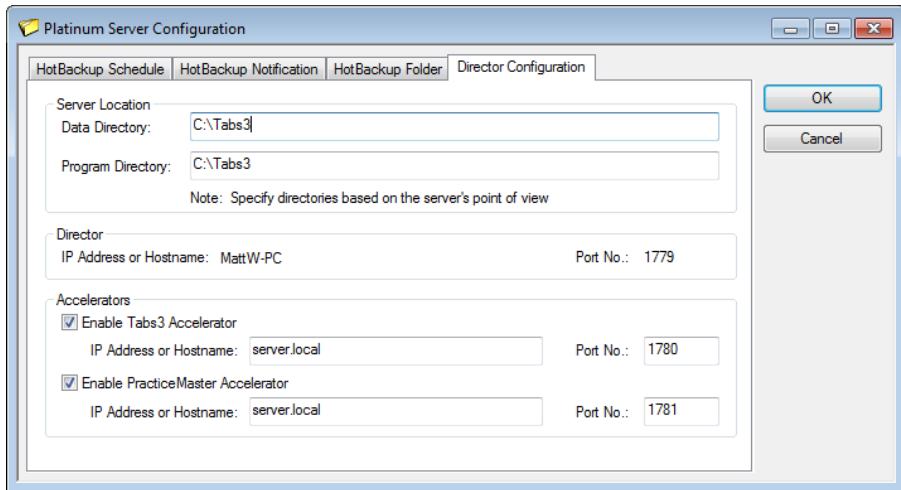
Platinum Server Configuration

HotBackup Schedule | HotBackup Notification | HotBackup Folder | Director Configuration

OK

Cancel

Server Location

Data Directory: C:\Tabs3

Program Directory: C:\Tabs3

Note: Specify directories based on the server's point of view

Director

IP Address or Hostname: MattW-PC

Port No.: 1779

Accelerators

Enable Tabs3 Accelerator

IP Address or Hostname: server.local

Port No.: 1780

Enable PracticeMaster Accelerator

IP Address or Hostname: server.local

Port No.: 1781